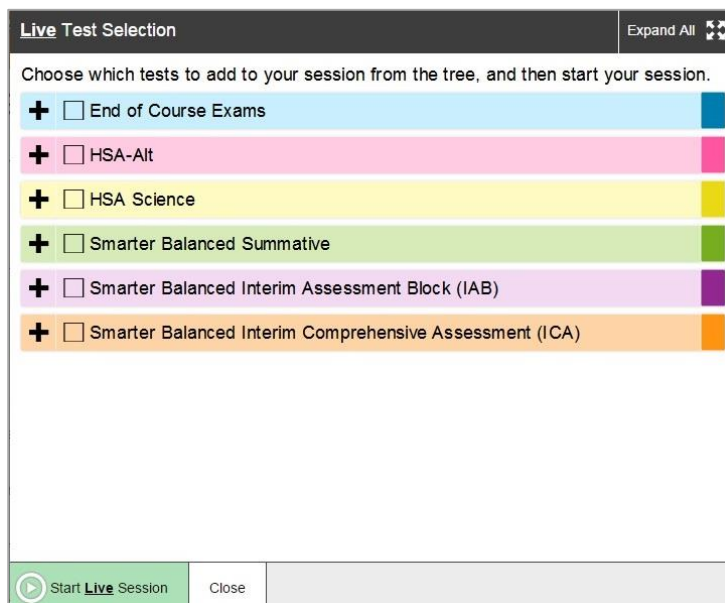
Live Test Selection

Expand All

Choose which tests to add to your session from the tree, and then start your session.

End of Course Exams

HSA-Alt

HSA Science

Smarter Balanced Summative

Smarter Balanced Interim Assessment Block (IAB)

Smarter Balanced Interim Comprehensive Assessment (ICA)

Start Live Session

Close